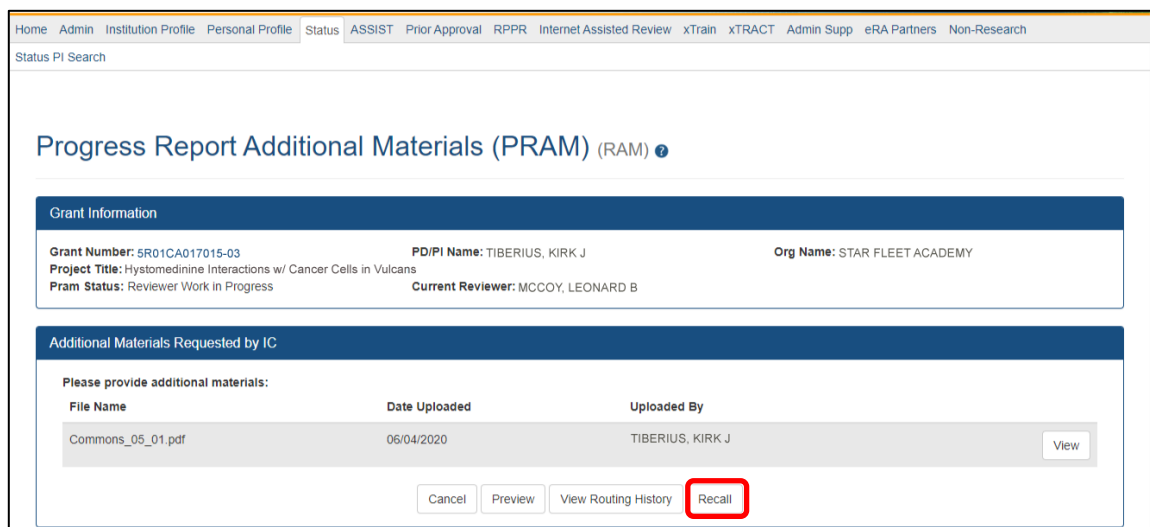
Home Admin Institution Profile Personal Profile Status ASSIST Prior Approval RPPR Internet Assisted Review xTrain xTRACT Admin Supp eRA Partners Non-Research

Status PI Search

Progress Report Additional Materials (PRAM) (RAM)

Grant Information

Grant Number: 5R01CA017015-03
Project Title: Hystomedinine Interactions w/ Cancer Cells in Vulcans
Pram Status: Reviewer Work in Progress

PD/PI Name: TIBERIUS, KIRK J
Current Reviewer: MCCOY, LEONARD B

Org Name: STAR FLEET ACADEMY

Additional Materials Requested by IC

Please provide additional materials:

| File Name | Date Uploaded | Uploaded By | |
|---|---|---|---|
| Commons_05_01.pdf | 06/04/2020 | TIBERIUS, KIRK J | View |

Cancel Preview View Routing History Recall